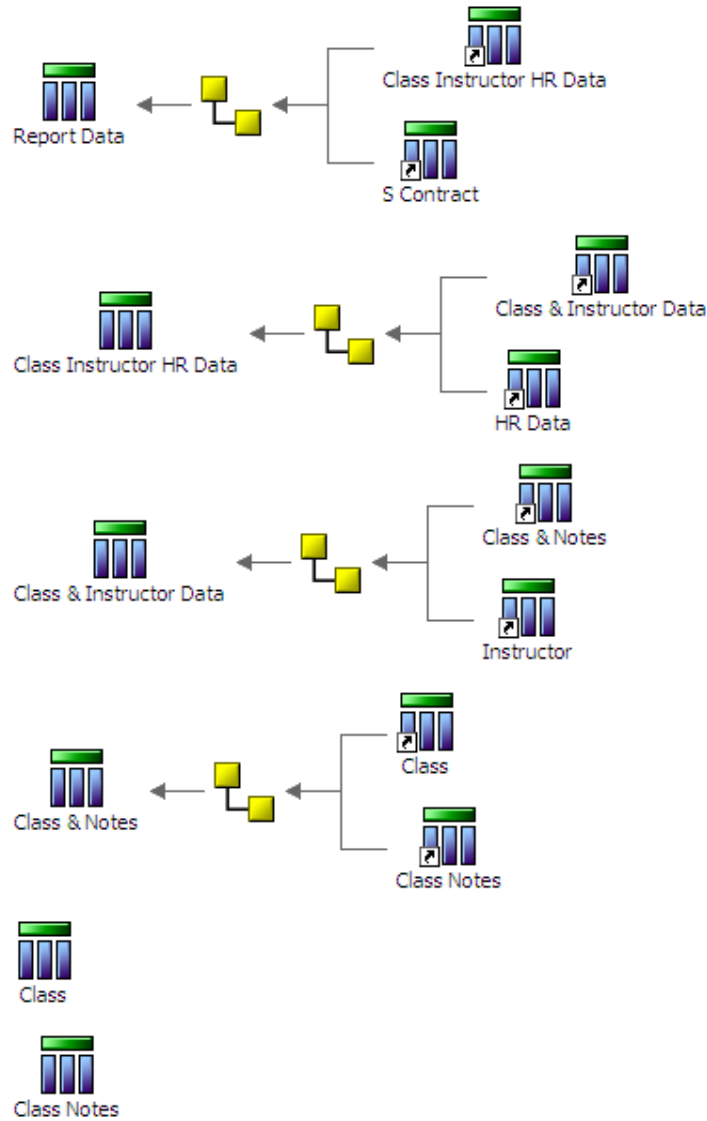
Class Instructor HR Data
Report Data
S Contract

Class & Instructor Data
Class Instructor HR Data
HR Data

Class & Notes
Class & Instructor Data
Instructor

Class
Class & Notes
Class Notes

Class

Class Notes